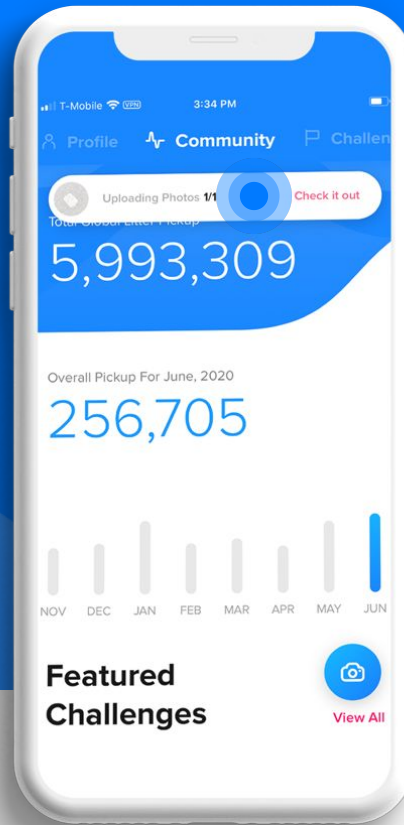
T-Mobile VPN 3:34 PM

Profile Community Challen

Uploading Photos 1/1 Check it out

Total Global Litter Pickup

5,993,309

Overall Pickup For June, 2020

256,705

NOV DEC JAN FEB MAR APR MAY JUN

Featured Challenges

View All